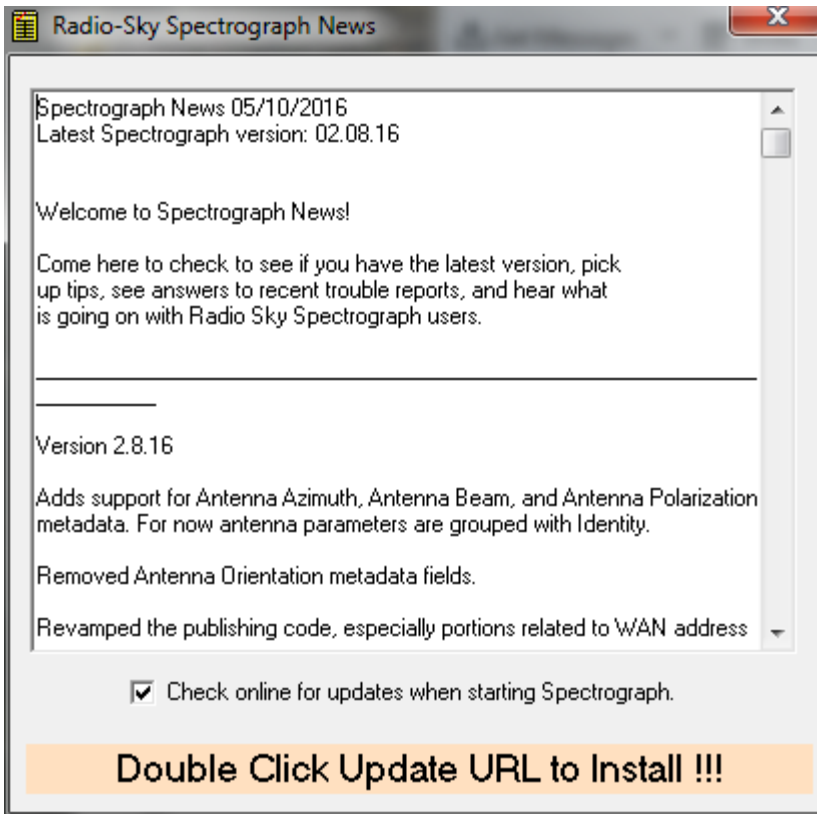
Radio-Sky Spectrograph News

Spectrograph News 05/10/2016
Latest Spectrograph version: 02.08.16

Welcome to Spectrograph News!

Come here to check to see if you have the latest version, pick up tips, see answers to recent trouble reports, and hear what is going on with Radio Sky Spectrograph users.

Version 2.8.16

Adds support for Antenna Azimuth, Antenna Beam, and Antenna Polarization metadata. For now antenna parameters are grouped with Identity.

Removed Antenna Orientation metadata fields.

Revamped the publishing code, especially portions related to WAN address

Check online for updates when starting Spectrograph.

Double Click Update URL to Install !!!